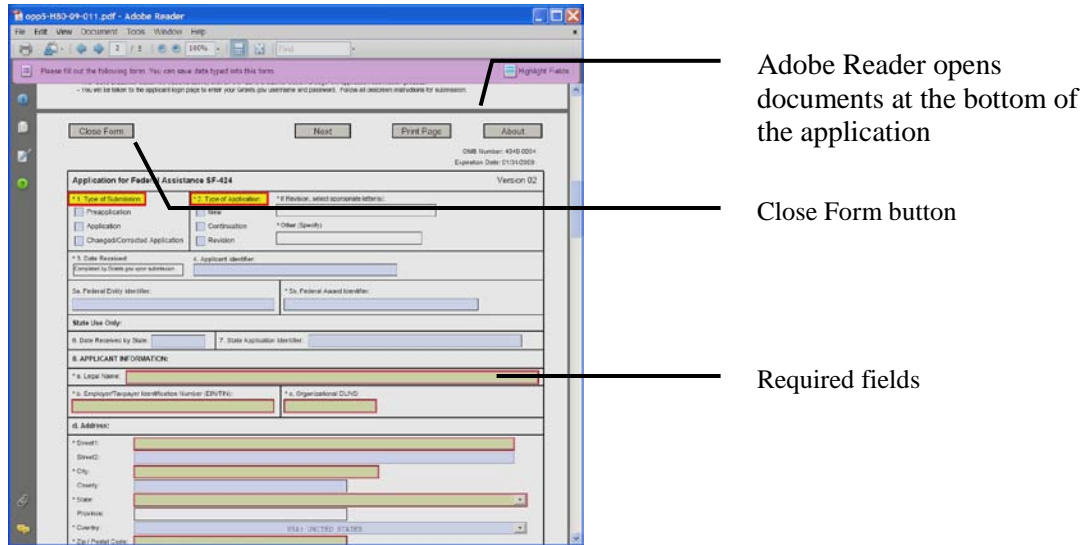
oppS-HBO-09-011.pdf - Adobe Reader

File Edit View Document Tools Window Help

2 / 8 100% Find

Please fill out the following form. You can save data typed into this form.

Highlight Fields

– You will be taken to the applicant login page to enter your Grants.gov username and password. Follow all onscreen instructions for submission.

Close Form

Next

Print Page

About

OMB Number: 4040-0004
Expiration Date: 01/31/2009

Application for Federal Assistance SF-424

Version 02

* 1. Type of Submission:

Preapplication

Application

Changed/Corrected Application

* 2. Type of Application:

New

Continuation

Revision

* If Revision, select appropriate letter(s):

* Other (Specify)

* 3. Date Received:

Completed by Grants.gov upon submission.

4. Applicant Identifier:

5a. Federal Entity Identifier:

* 5b. Federal Award Identifier:

State Use Only:

6. Date Received by State:

7. State Application Identifier:

8. APPLICANT INFORMATION:

* a. Legal Name:

* b. Employer/Taxpayer Identification Number (EIN/TIN):

* c. Organizational DUNS:

d. Address:

* Street1:

Street2:

* City:

County:

* State:

Province:

* Country:

USA: UNITED STATES

* Zip / Postal Code:

Adobe Reader opens documents at the bottom of the application

Close Form button

Required fields